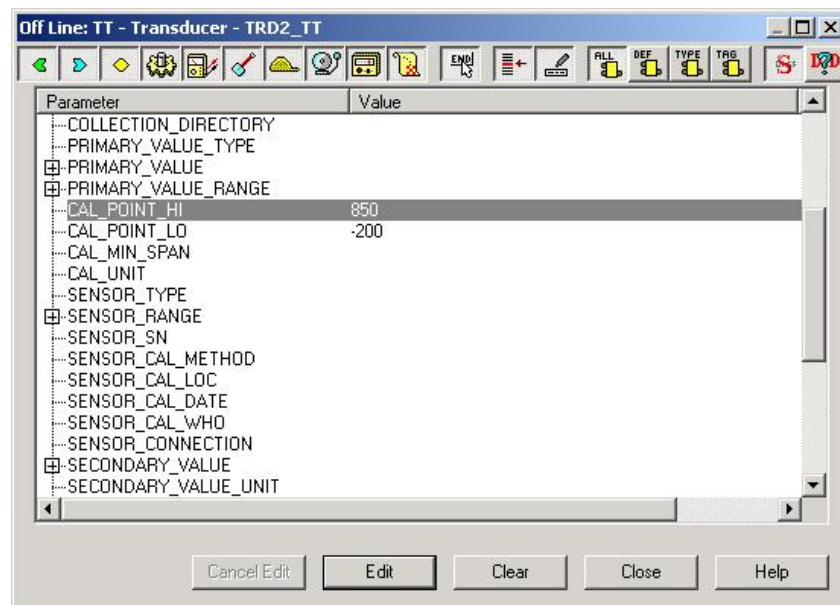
Off Line: TT - Transducer - TRD2_TT

END ALL DEF TYPE TAG

| Parameter | Value |
|---|---|
| COLLECTION_DIRECTORY | |
| PRIMARY_VALUE_TYPE | |
| PRIMARY_VALUE | |
| PRIMARY_VALUE_RANGE | |
| CAL_POINT_HI | 850 |
| CAL_POINT_LO | -200 |
| CAL_MIN_SPAN | |
| CAL_UNIT | |
| SENSOR_TYPE | |
| SENSOR_RANGE | |
| SENSOR_SN | |
| SENSOR_CAL_METHOD | |
| SENSOR_CAL_LOC | |
| SENSOR_CAL_DATE | |
| SENSOR_CAL_WHO | |
| SENSOR_CONNECTION | |
| SECONDARY_VALUE | |
| SECONDARY_VALUE_UNIT | |

Cancel Edit Edit Clear Close Help